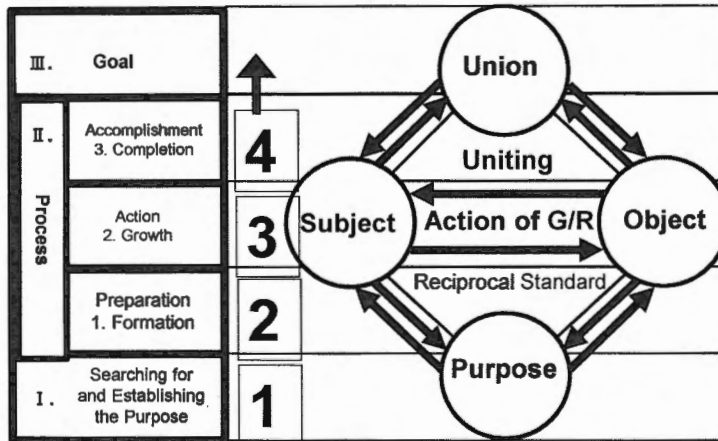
Ⅲ. Goal

Ⅱ. Process

Accomplishment 3. Completion

Action 2. Growth

Preparation 1. Formation

Ⅰ. Searching for and Establishing the Purpose

4

3

2

1

Union

Uniting

Subject

Action of G/R

Object

Reciprocal Standard

Purpose